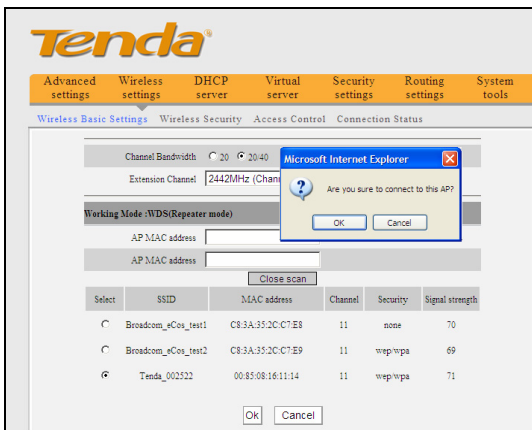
Tenda

Advanced settings | Wireless settings | DHCP server | Virtual server | Security settings | Routing settings | System tools

Wireless Basic Settings   Wireless Security   Access Control   Connection Status

Channel Bandwidth ○ 20 ● 20/40

Extension Channel 2442MHz (Chann

Microsoft Internet Explorer

Are you sure to connect to this AP?

OK   Cancel

Working Mode :WDS(Repeater mode)

AP MAC address

AP MAC address

Close scan

| Select | SSID | MAC address | Channel | Security | Signal strength |
|---|---|---|---|---|---|
| ○ | Broadcom_eCos_test1 | C8:3A:35:2C:C7:E8 | 11 | none | 70 |
| ○ | Broadcom_eCos_test2 | C8:3A:35:2C:C7:E9 | 11 | wep/wpa | 69 |
| ● | Tenda_002522 | 00:85:08:16:11:14 | 11 | wep/wpa | 71 |

Ok   Cancel